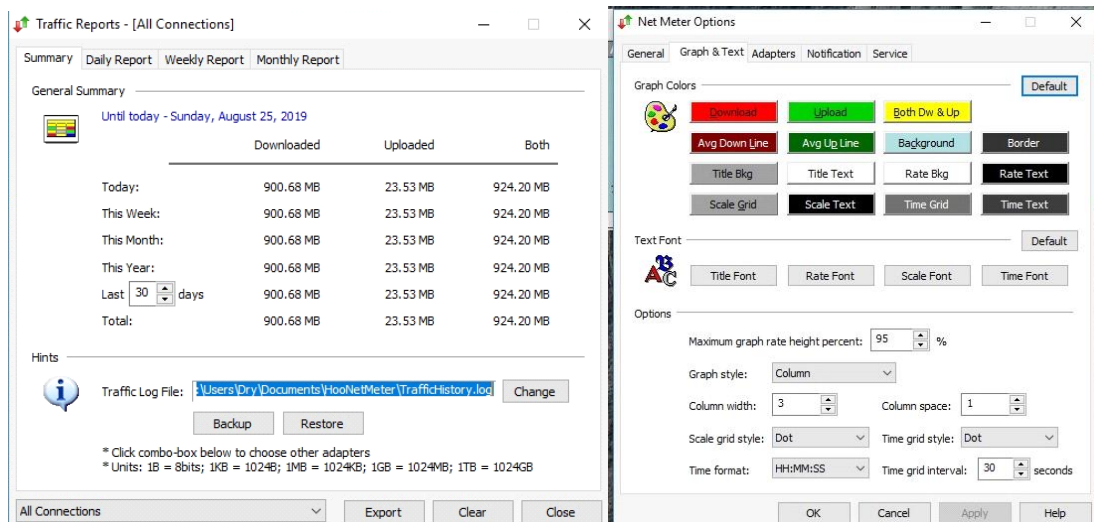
Traffic Reports - [All Connections]

Summary | Daily Report | Weekly Report | Monthly Report

General Summary

Until today - Sunday, August 25, 2019

| | Downloaded | Uploaded | Both |
|---|---|---|---|
| Today: | 900.68 MB | 23.53 MB | 924.20 MB |
| This Week: | 900.68 MB | 23.53 MB | 924.20 MB |
| This Month: | 900.68 MB | 23.53 MB | 924.20 MB |
| This Year: | 900.68 MB | 23.53 MB | 924.20 MB |
| Last 30 days | 900.68 MB | 23.53 MB | 924.20 MB |
| Total: | 900.68 MB | 23.53 MB | 924.20 MB |

Hints

Traffic Log File: :\Users\Dry\Documents\HooNetMeter\TrafficHistory.log Change

Backup Restore

* Click combo-box below to choose other adapters
* Units: 1B = 8bits; 1KB = 1024B; 1MB = 1024KB; 1GB = 1024MB; 1TB = 1024GB

All Connections Export Clear Close

Net Meter Options

General | Graph & Text | Adapters | Notification | Service

Graph Colors Default

Download Upload Both Dw & Up
Avg Down Line Avg Up Line Background Border
Title Bkg Title Text Rate Bkg Rate Text
Scale Grid Scale Text Time Grid Time Text

Text Font Default

Title Font Rate Font Scale Font Time Font

Options

Maximum graph rate height percent: 95 %

Graph style: Column

Column width: 3 Column space: 1

Scale grid style: Dot Time grid style: Dot

Time format: HH:MM:SS Time grid interval: 30 seconds

OK Cancel Apply Help